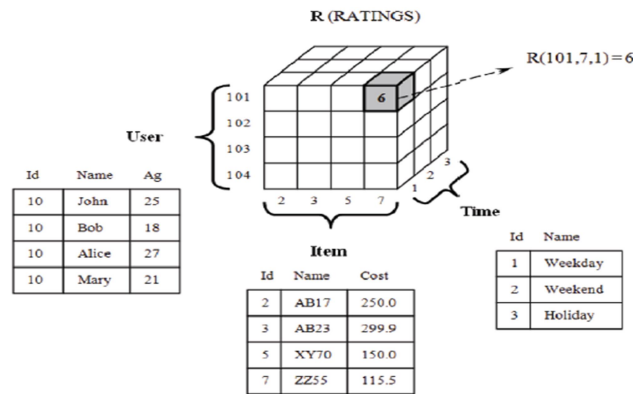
R (RATINGS)

R(101,7,1) = 6

101
102
103
104

6

2 3 5 7

1 2 3

User

| Id | Name | Ag |
|---|---|---|
| 10 | John | 25 |
| 10 | Bob | 18 |
| 10 | Alice | 27 |
| 10 | Mary | 21 |

Time

| Id | Name |
|---|---|
| 1 | Weekday |
| 2 | Weekend |
| 3 | Holiday |

Item

| Id | Name | Cost |
|---|---|---|
| 2 | AB17 | 250.0 |
| 3 | AB23 | 299.9 |
| 5 | XY70 | 150.0 |
| 7 | ZZ55 | 115.5 |